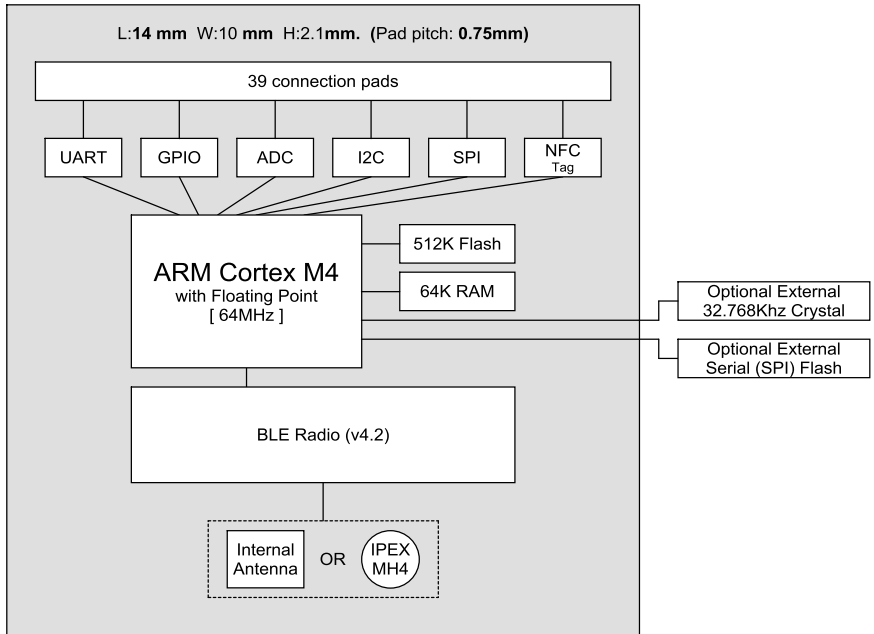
L:14 mm W:10 mm H:2.1mm. (Pad pitch: 0.75mm)

39 connection pads

UART

GPIO

ADC

I2C

SPI

NFC
Tag

ARM Cortex M4
with Floating Point
[ 64MHz ]

512K Flash

64K RAM

Optional External
32.768Khz Crystal

Optional External
Serial (SPI) Flash

BLE Radio (v4.2)

Internal
Antenna

OR

IPEX
MH4